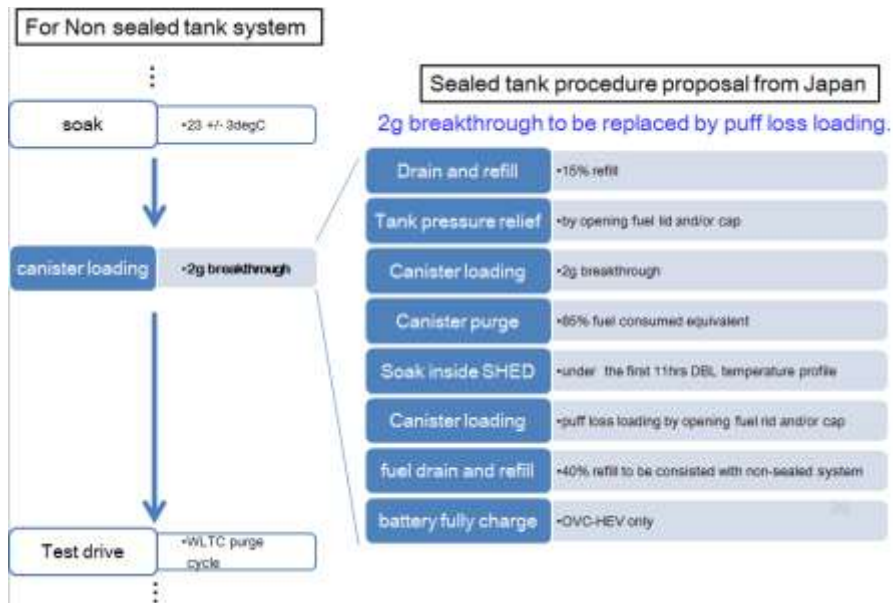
For Non sealed tank system

⋮

soak •23 +/- 3degC

canister loading •2g breakthrough

Test drive •WLTC purge cycle

⋮

Sealed tank procedure proposal from Japan

2g breakthrough to be replaced by puff loss loading.

| | |
|---|---|
| Drain and refill | •15% refill |
| Tank pressure relief | •by opening fuel lid and/or cap |
| Canister loading | •2g breakthrough |
| Canister purge | •85% fuel consumed equivalent |
| Soak inside SHED | •under the first 11hrs DBL temperature profile |
| Canister loading | •puff loss loading by opening fuel lid and/or cap |
| fuel drain and refill | •40% refill to be consisted with non-sealed system |
| battery fully charge | •OVC-HEV only |